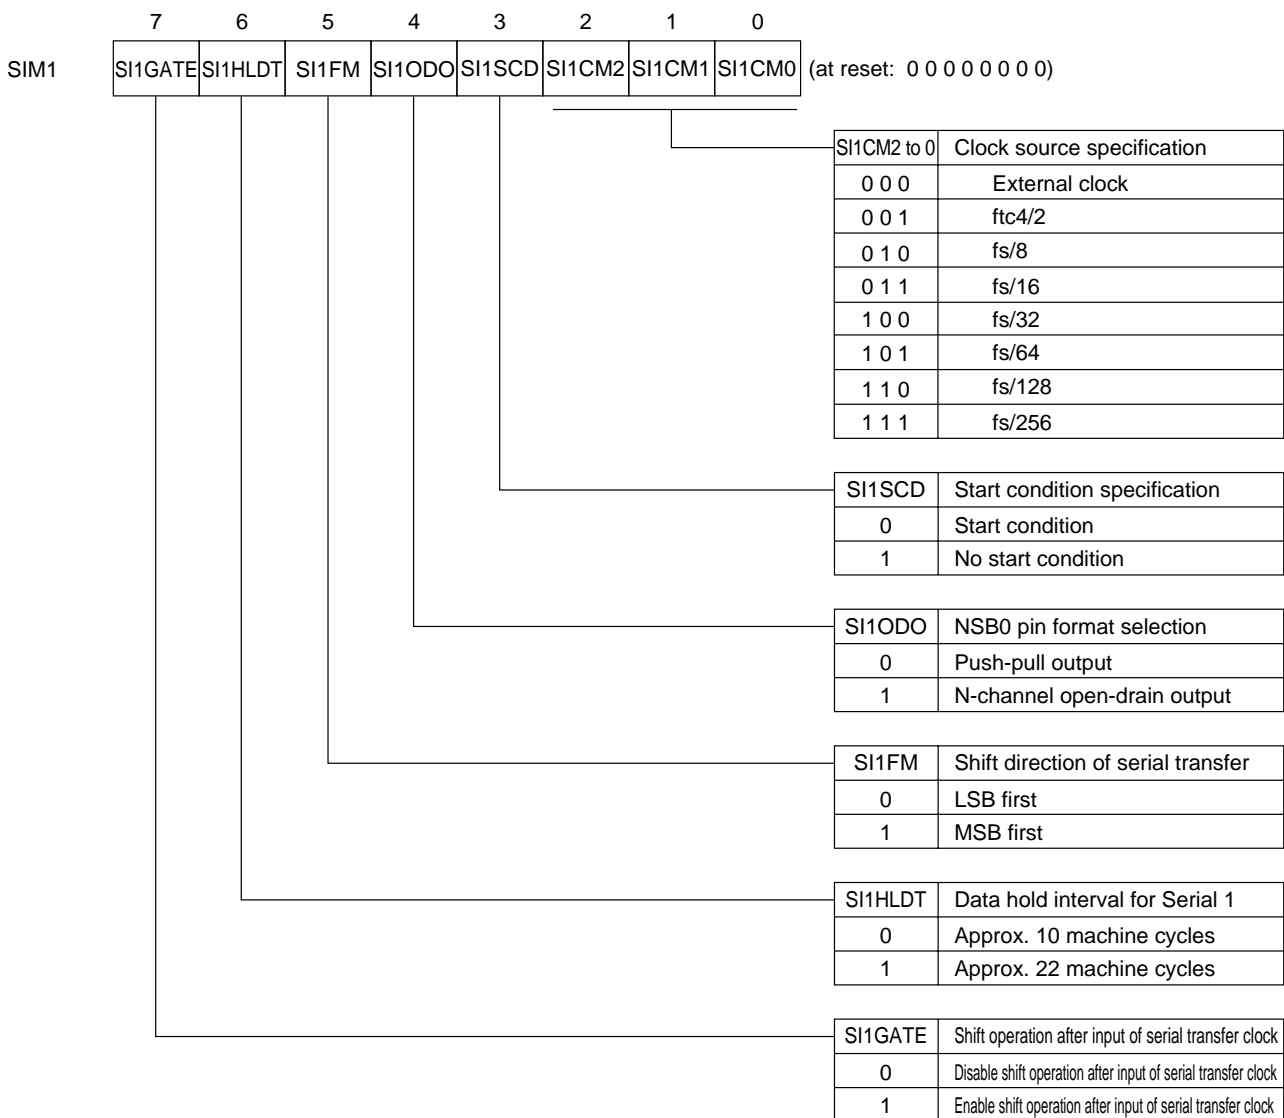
| | 7 | 6 | 5 | 4 | 3 | 2 | 1 | 0 | |
|---|---|---|---|---|---|---|---|---|---|
| SIM1 | SI1GATE | SI1HLDT | SI1FM | SI1ODO | SI1SCD | SI1CM2 | SI1CM1 | SI1CM0 | (at reset: 0 0 0 0 0 0 0 0) |

| SI1CM2 to 0 | Clock source specification |
|---|---|
| 0 0 0 | External clock |
| 0 0 1 | ftc4/2 |
| 0 1 0 | fs/8 |
| 0 1 1 | fs/16 |
| 1 0 0 | fs/32 |
| 1 0 1 | fs/64 |
| 1 1 0 | fs/128 |
| 1 1 1 | fs/256 |

| SI1SCD | Start condition specification |
|---|---|
| 0 | Start condition |
| 1 | No start condition |

| SI1ODO | NSB0 pin format selection |
|---|---|
| 0 | Push-pull output |
| 1 | N-channel open-drain output |

| SI1FM | Shift direction of serial transfer |
|---|---|
| 0 | LSB first |
| 1 | MSB first |

| SI1HLDT | Data hold interval for Serial 1 |
|---|---|
| 0 | Approx. 10 machine cycles |
| 1 | Approx. 22 machine cycles |

| SI1GATE | Shift operation after input of serial transfer clock |
|---|---|
| 0 | Disable shift operation after input of serial transfer clock |
| 1 | Enable shift operation after input of serial transfer clock |